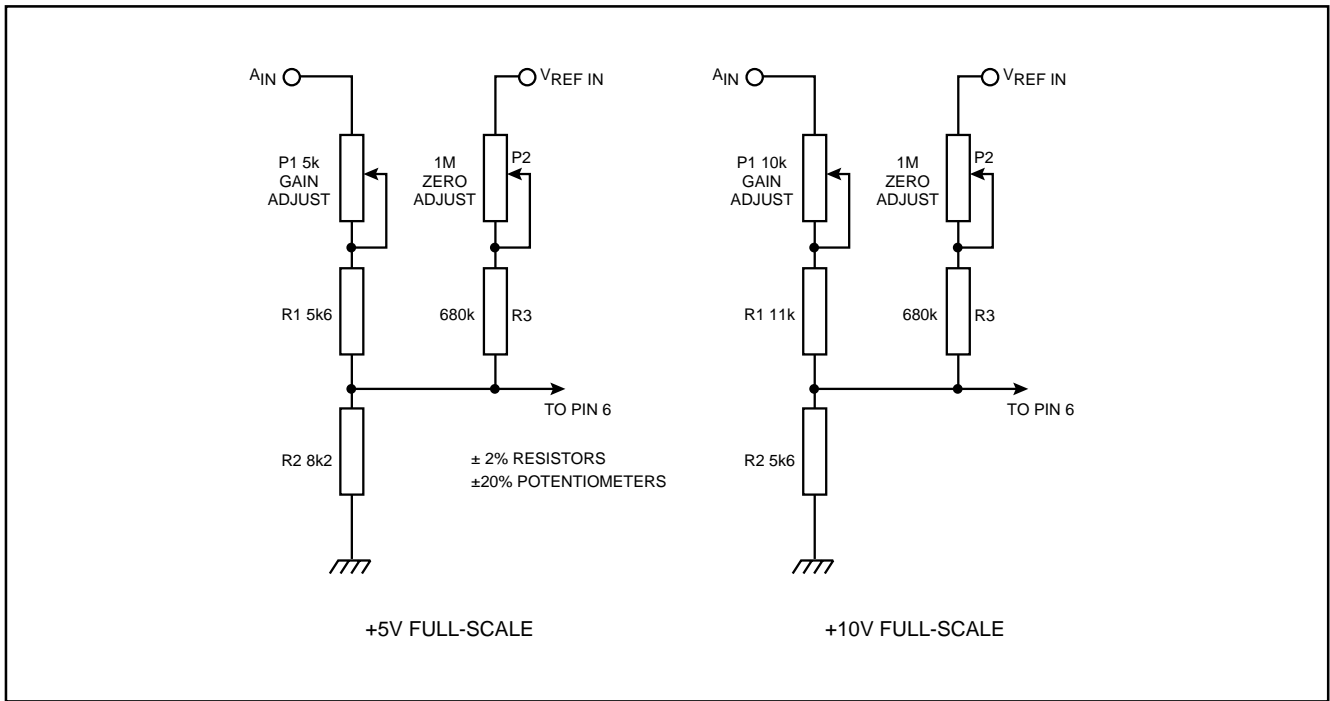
$A_{IN}$

$V_{REF\ IN}$

P1 5k GAIN ADJUST

1M ZERO ADJUST

P2

R1 5k6

680k

R3

TO PIN 6

R2 8k2

± 2% RESISTORS
±20% POTENTIOMETERS

+5V FULL-SCALE

$A_{IN}$

$V_{REF\ IN}$

P1 10k GAIN ADJUST

1M ZERO ADJUST

P2

R1 11k

680k

R3

TO PIN 6

R2 5k6

+10V FULL-SCALE